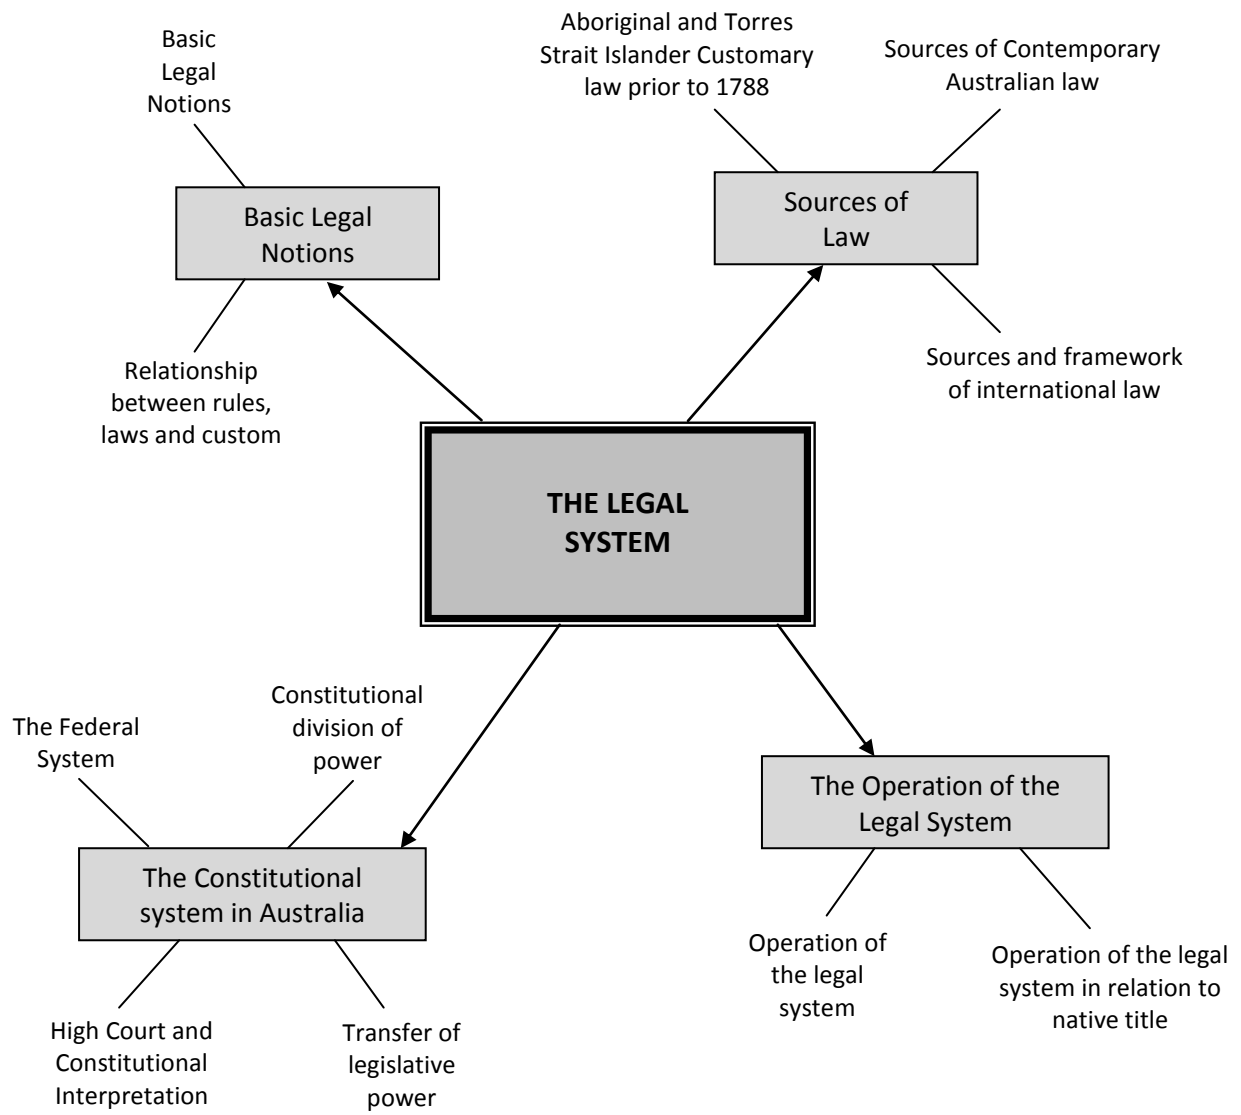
Basic Legal Notions

Aboriginal and Torres Strait Islander Customary law prior to 1788

Sources of Contemporary Australian law

Basic Legal Notions

Sources of Law

Relationship between rules, laws and custom

Sources and framework of international law

THE LEGAL SYSTEM

The Federal System

Constitutional division of power

The Operation of the Legal System

The Constitutional system in Australia

Operation of the legal system

Operation of the legal system in relation to native title

High Court and Constitutional Interpretation

Transfer of legislative power